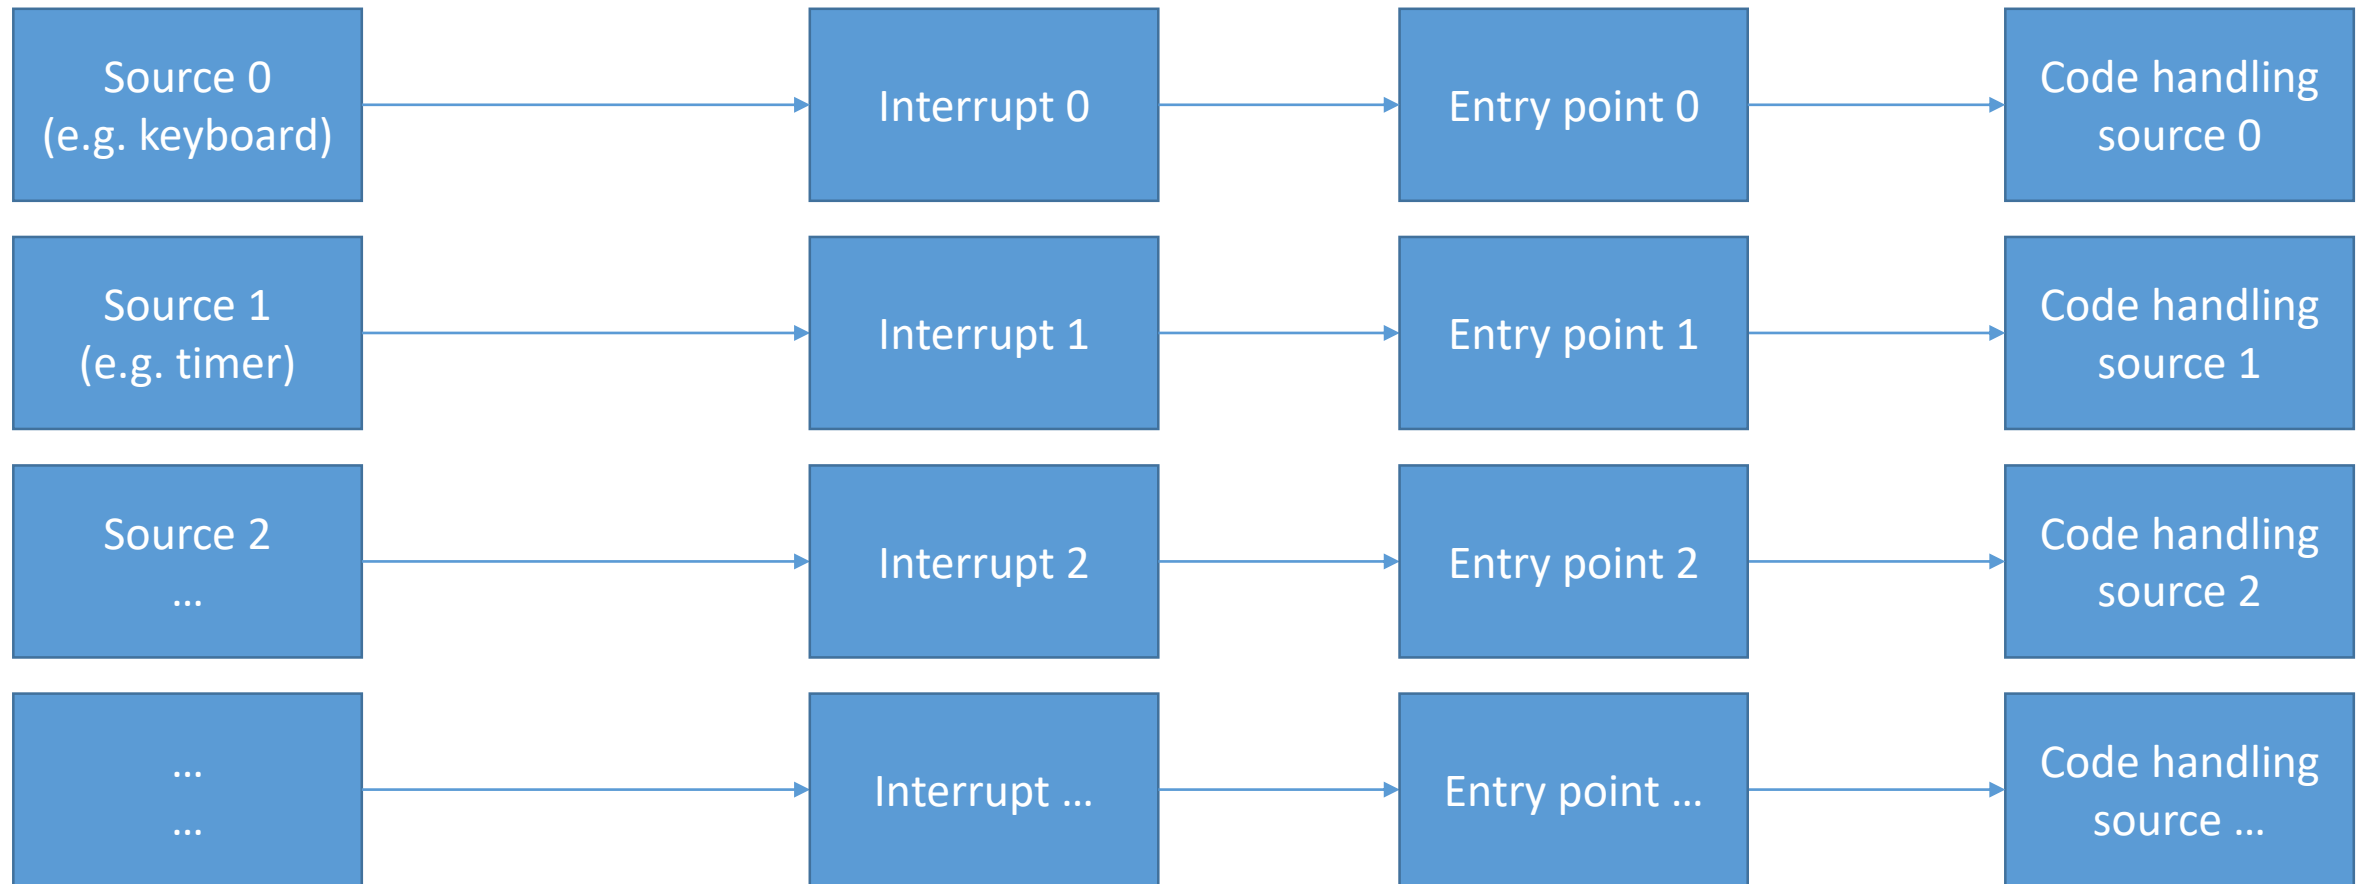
Source 0
(e.g. keyboard)

Interrupt 0

Entry point 0

Code handling source 0

Source 1
(e.g. timer)

Interrupt 1

Entry point 1

Code handling source 1

Source 2
…

Interrupt 2

Entry point 2

Code handling source 2

…
…

Interrupt …

Entry point …

Code handling source …